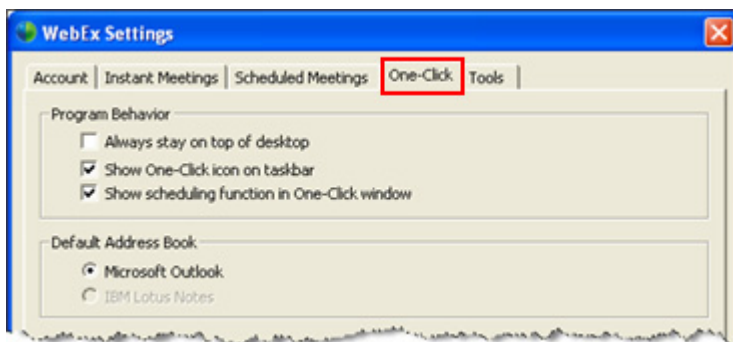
WebEx Settings

Account | Instant Meetings | Scheduled Meetings | One-Click | Tools

Program Behavior

Always stay on top of desktop

Show One-Click icon on taskbar

Show scheduling function in One-Click window

Default Address Book

Microsoft Outlook

IBM Lotus Notes